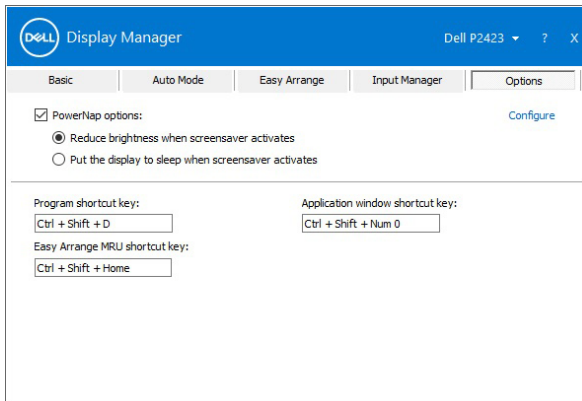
DELL Display Manager

Dell P2423 ▾ ? X

| Basic | Auto Mode | Easy Arrange | Input Manager | Options |
|---|---|---|---|---|

PowerNap options:

Configure

Reduce brightness when screensaver activates

Put the display to sleep when screensaver activates

Program shortcut key:

Ctrl + Shift + D

Application window shortcut key:

Ctrl + Shift + Num 0

Easy Arrange MRU shortcut key:

Ctrl + Shift + Home